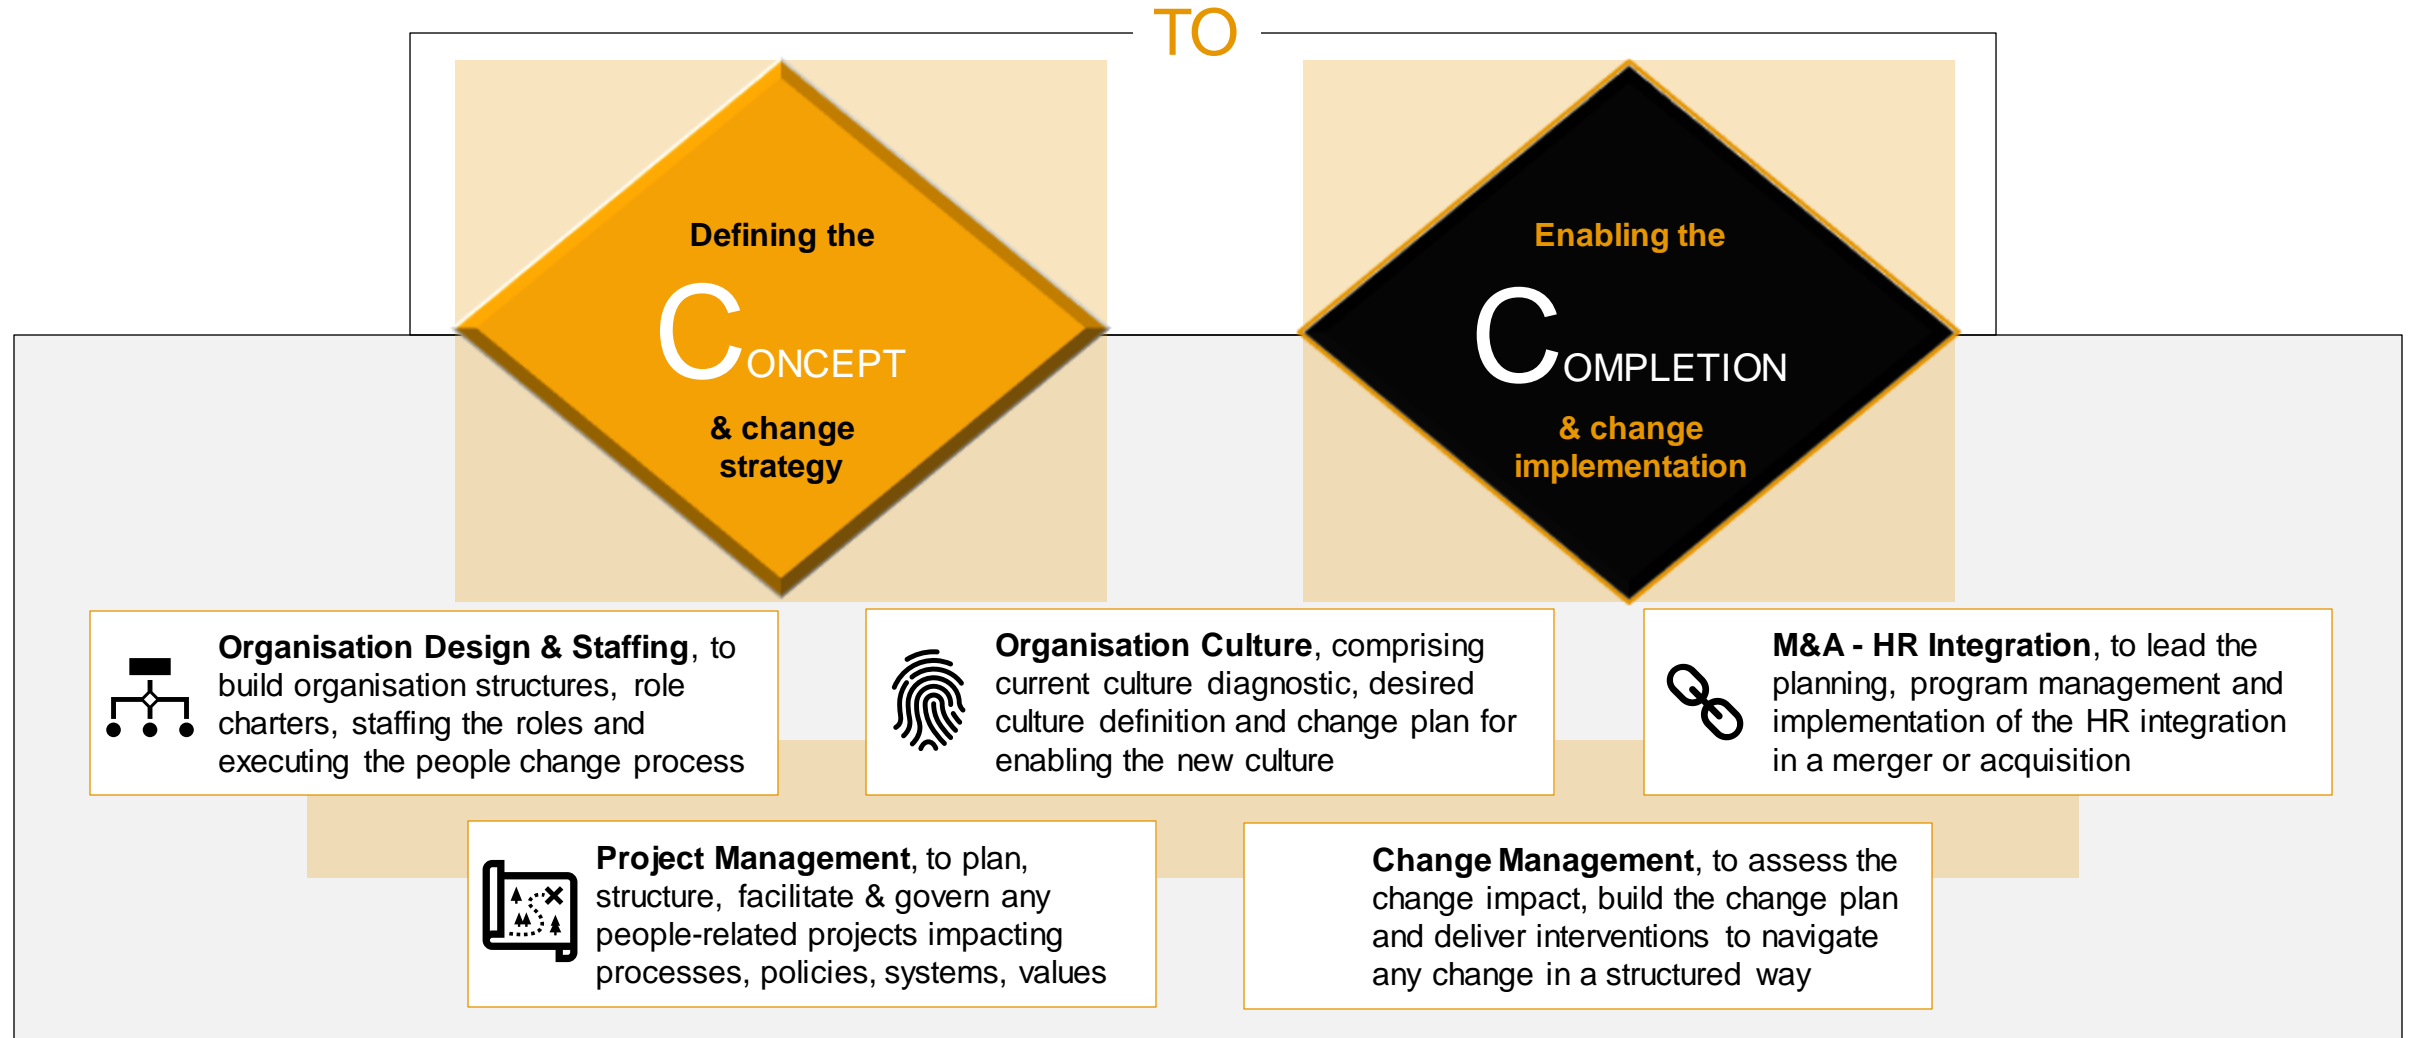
TO

Defining the

CONCEPT

& change strategy

Enabling the

COMPLETION

& change implementation

**Organisation Design & Staffing**, to build organisation structures, role charters, staffing the roles and executing the people change process

**Organisation Culture**, comprising current culture diagnostic, desired culture definition and change plan for enabling the new culture

**M&A - HR Integration**, to lead the planning, program management and implementation of the HR integration in a merger or acquisition

**Project Management**, to plan, structure, facilitate & govern any people-related projects impacting processes, policies, systems, values

**Change Management**, to assess the change impact, build the change plan and deliver interventions to navigate any change in a structured way